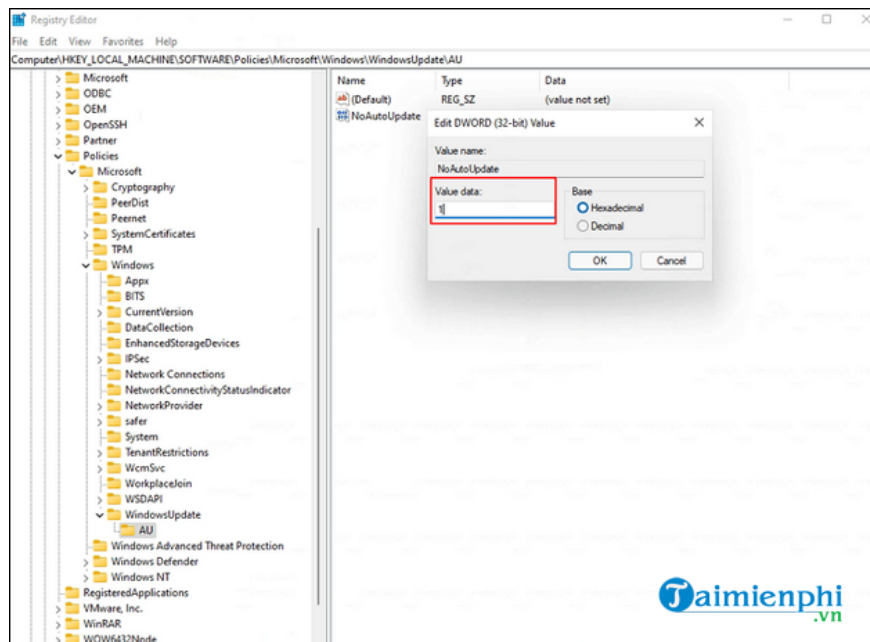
Registry Editor

File Edit View Favorites Help

Computer\HKEY_LOCAL_MACHINE\SOFTWARE\Policies\Microsoft\Windows\WindowsUpdate\AU

Microsoft
ODBC
OEM
OpenSSH
Partner
Policies
Microsoft
Cryptography
PeerDist
Peernet
SystemCertificates
TPM
Windows
Appx
BITS
CurrentVersion
DataCollection
EnhancedStorageDevices
IPSec
Network Connections
NetworkConnectivityStatusIndicator
NetworkProvider
safer
System
TenantRestrictions
WcmSvc
WorkplaceJoin
WSDAPI
WindowsUpdate
AU
Windows Advanced Threat Protection
Windows Defender
Windows NT
RegisteredApplications
VMware, Inc.
WinRAR
WOW6432Node

| Name | Type | Data |
|---|---|---|
| (Default) | REG_SZ | (value not set) |
| NoAutoUpdate | | |

Edit DWORD (32-bit) Value

Value name:
NoAutoUpdate

Value data:
1

Base
Hexadecimal
Decimal

OK
Cancel

Taimienphi
.vn